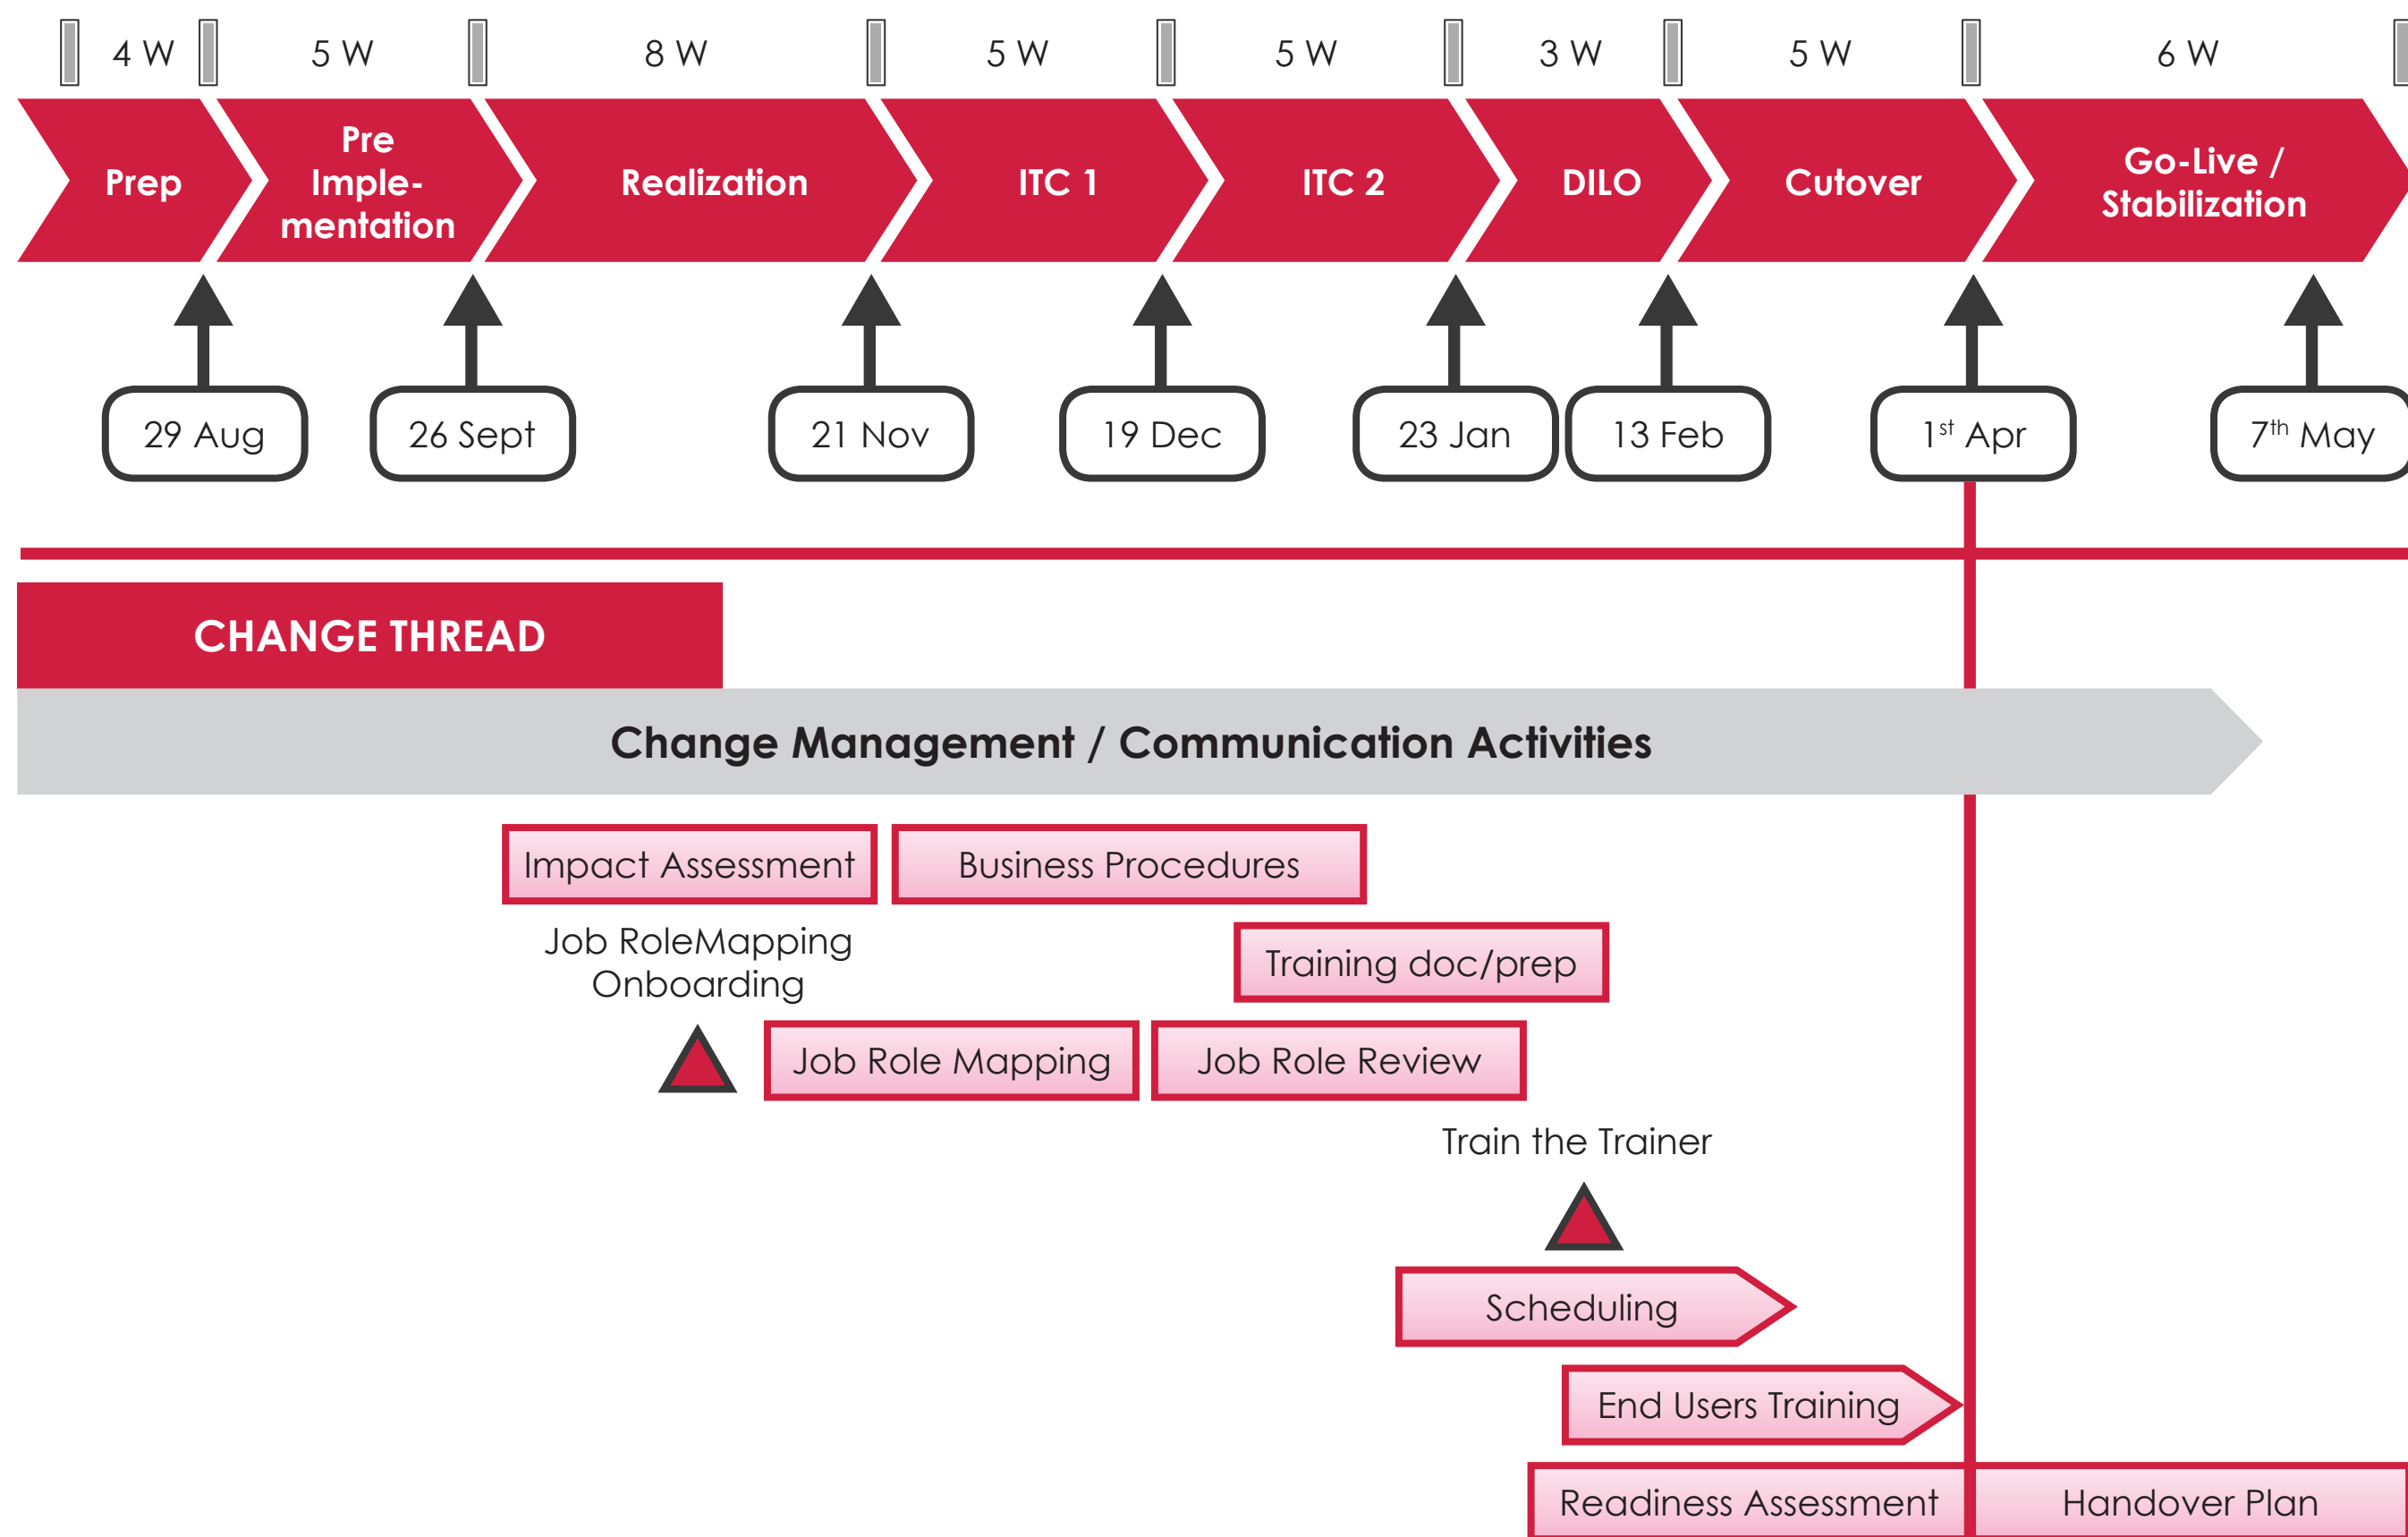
4 W 5 W 8 W 5 W 5 W 3 W 5 W 6 W

Prep

Pre Implementation

Realization

ITC 1

ITC 2

DILO

Cutover

Go-Live / Stabilization

29 Aug

26 Sept

21 Nov

19 Dec

23 Jan

13 Feb

$1^{st}$ Apr

$7^{th}$ May

CHANGE THREAD

Change Management / Communication Activities

Impact Assessment

Business Procedures

Job RoleMapping Onboarding

Training doc/prep

Job Role Mapping

Job Role Review

Train the Trainer

Scheduling

End Users Training

Readiness Assessment

Handover Plan